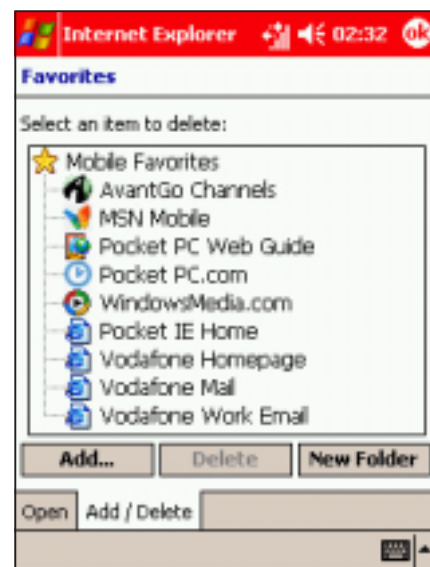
Internet Explorer 02:32 ok

Favorites

Select an item to delete:

Mobile Favorites
AvantGo Channels
MSN Mobile
Pocket PC Web Guide
Pocket PC.com
WindowsMedia.com
Pocket IE Home
Vodafone Homepage
Vodafone Mail
Vodafone Work Email

Add... Delete New Folder

Open Add / Delete